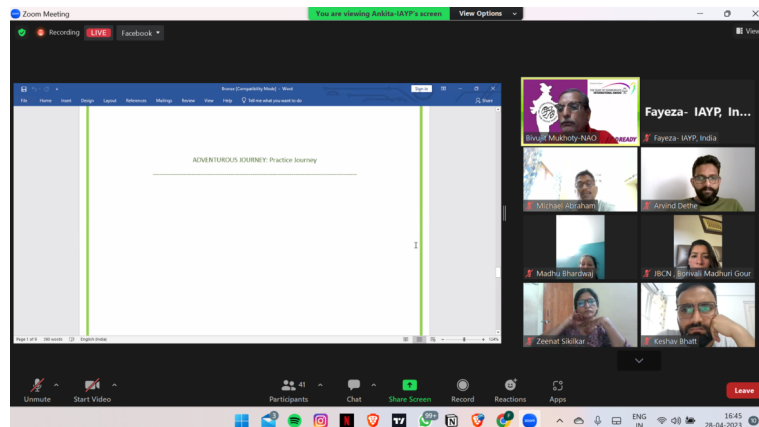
Zoom Meeting

You are viewing Ankita-IAYP's screen

View Options

Recording LIVE

Facebook

View

Bronze [Compatibility Mode] - Word

Sign in

File Home Insert Design Layout References Mailings Review View Help Tell me what you want to do

Share

ADVENTUROUS JOURNEY: Practice Journey

Page 1 of 9 390 words English (India)

134%

Bivujit Mukhoty-NAO

READY

Fayeza- IAYP, In...

Fayeza- IAYP, India

Michael Abraham

Arvind Dethe

Madhu Bhardwaj

IBCN_Borivali Madhuri Gour

Zeenat Sikilkar

Keshav Bhatt

Unmute

Start Video

41

Participants

Chat

Share Screen

Record

Reactions

Apps

Leave

99+

ENG IN

16:45

28-04-2023